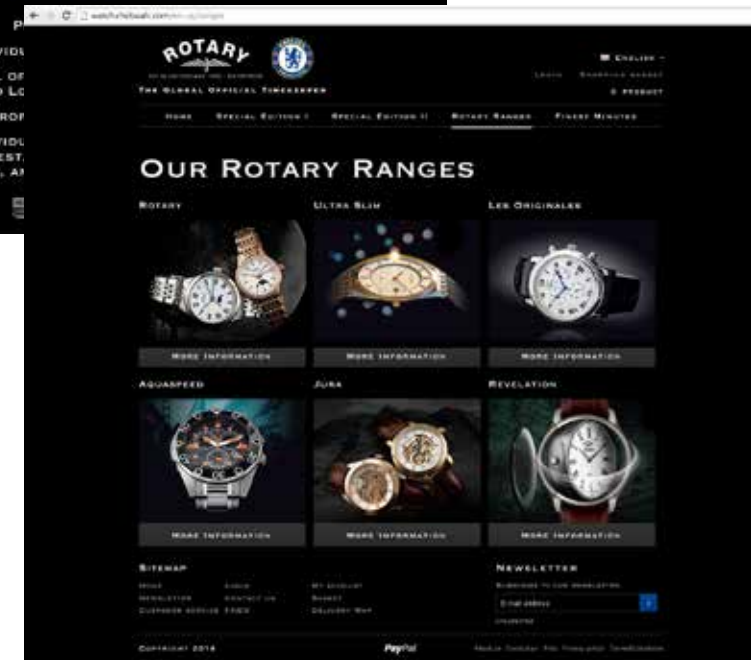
watchofchelsea.com/en-us/ranges

ROTARY

THE GLOBAL OFFICIAL TIMEKEEPER

ENGLISH

LOGIN SHOPPING BASKET

0 PRODUCT

HOME SPECIAL EDITION I SPECIAL EDITION II ROTARY RANGES FINEST MINUTES

OUR ROTARY RANGES

ROTARY

MORE INFORMATION

ULTRA SLIM

MORE INFORMATION

LES ORIGINALES

MORE INFORMATION

AQUASPEED

MORE INFORMATION

JURA

MORE INFORMATION

REVELATION

MORE INFORMATION

SITEMAP

HOME LOGIN MY ACCOUNT
NEWSLETTER CONTACT US BASKET
CUSTOMER SERVICE FAQS DELIVERY WAY

NEWSLETTER

SUBSCRIBE TO OUR NEWSLETTER

E-mail address

COPYRIGHT 2014

PayPal

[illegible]

P
VIDU
L OF
D LO
ROF
VIDU
EST.
L, AN